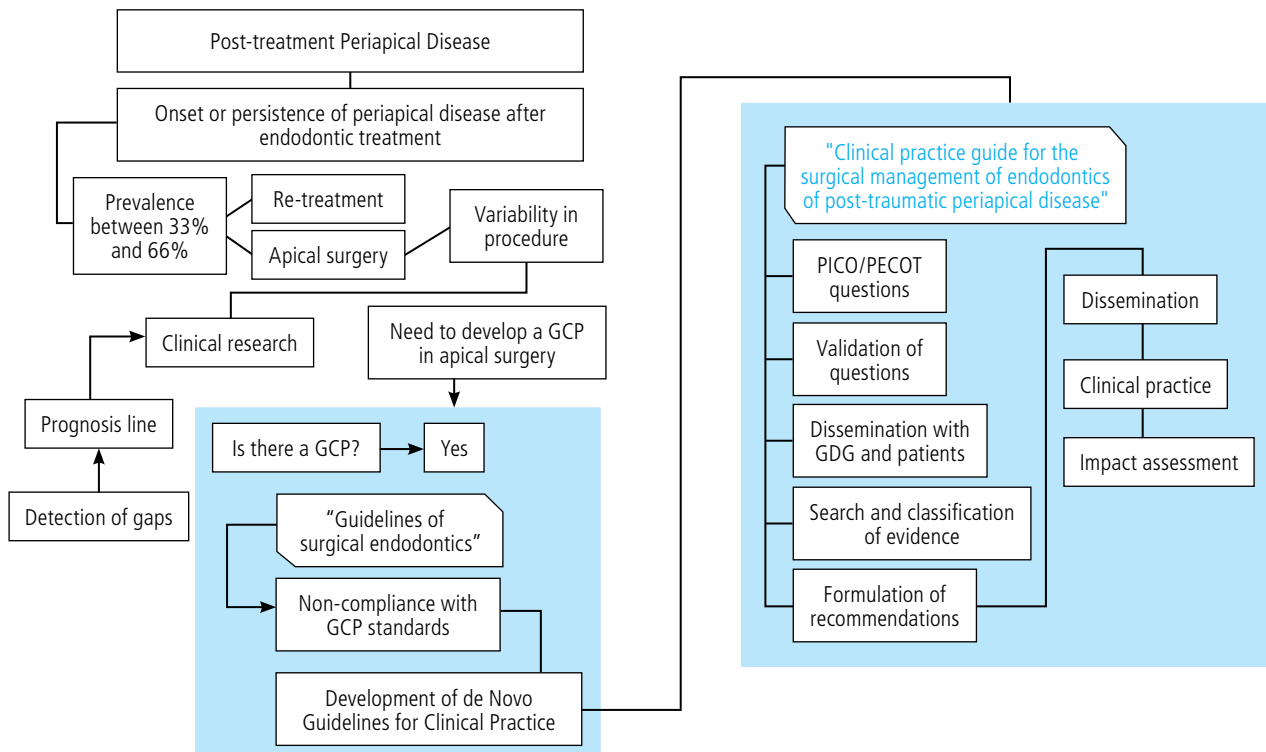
Post-treatment Periapical Disease

Onset or persistence of periapical disease after endodontic treatment

Prevalence between 33% and 66%

Re-treatment

Apical surgery

Variability in procedure

Clinical research

Need to develop a GCP in apical surgery

Prognosis line

Detection of gaps

Is there a GCP?

Yes

"Guidelines of surgical endodontics"

Non-compliance with GCP standards

Development of de Novo Guidelines for Clinical Practice

"Clinical practice guide for the surgical management of endodontics of post-traumatic periapical disease"

PICO/PECOT questions

Validation of questions

Dissemination with GDG and patients

Search and classification of evidence

Formulation of recommendations

Dissemination

Clinical practice

Impact assessment